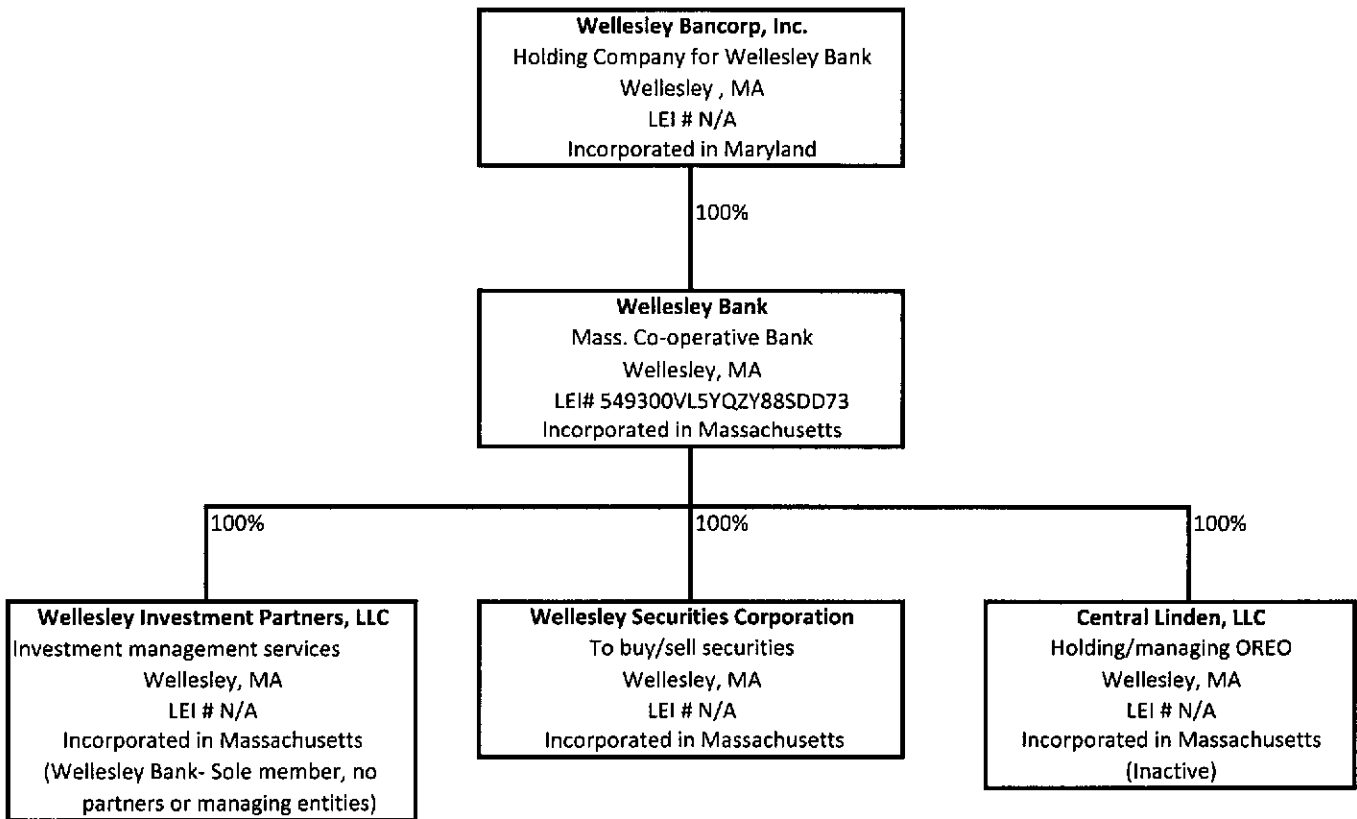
Wellesley Bancorp, Inc.
Holding Company for Wellesley Bank
Wellesley , MA
LEI # N/A
Incorporated in Maryland

100%

Wellesley Bank
Mass. Co-operative Bank
Wellesley, MA
LEI# 549300VL5YQZY88SDD73
Incorporated in Massachusetts

100%

100%

100%

Wellesley Investment Partners, LLC
Investment management services
Wellesley, MA
LEI # N/A
Incorporated in Massachusetts
(Wellesley Bank- Sole member, no partners or managing entities)

Wellesley Securities Corporation
To buy/sell securities
Wellesley, MA
LEI # N/A
Incorporated in Massachusetts

Central Linden, LLC
Holding/managing OREO
Wellesley, MA
LEI # N/A
Incorporated in Massachusetts
(Inactive)